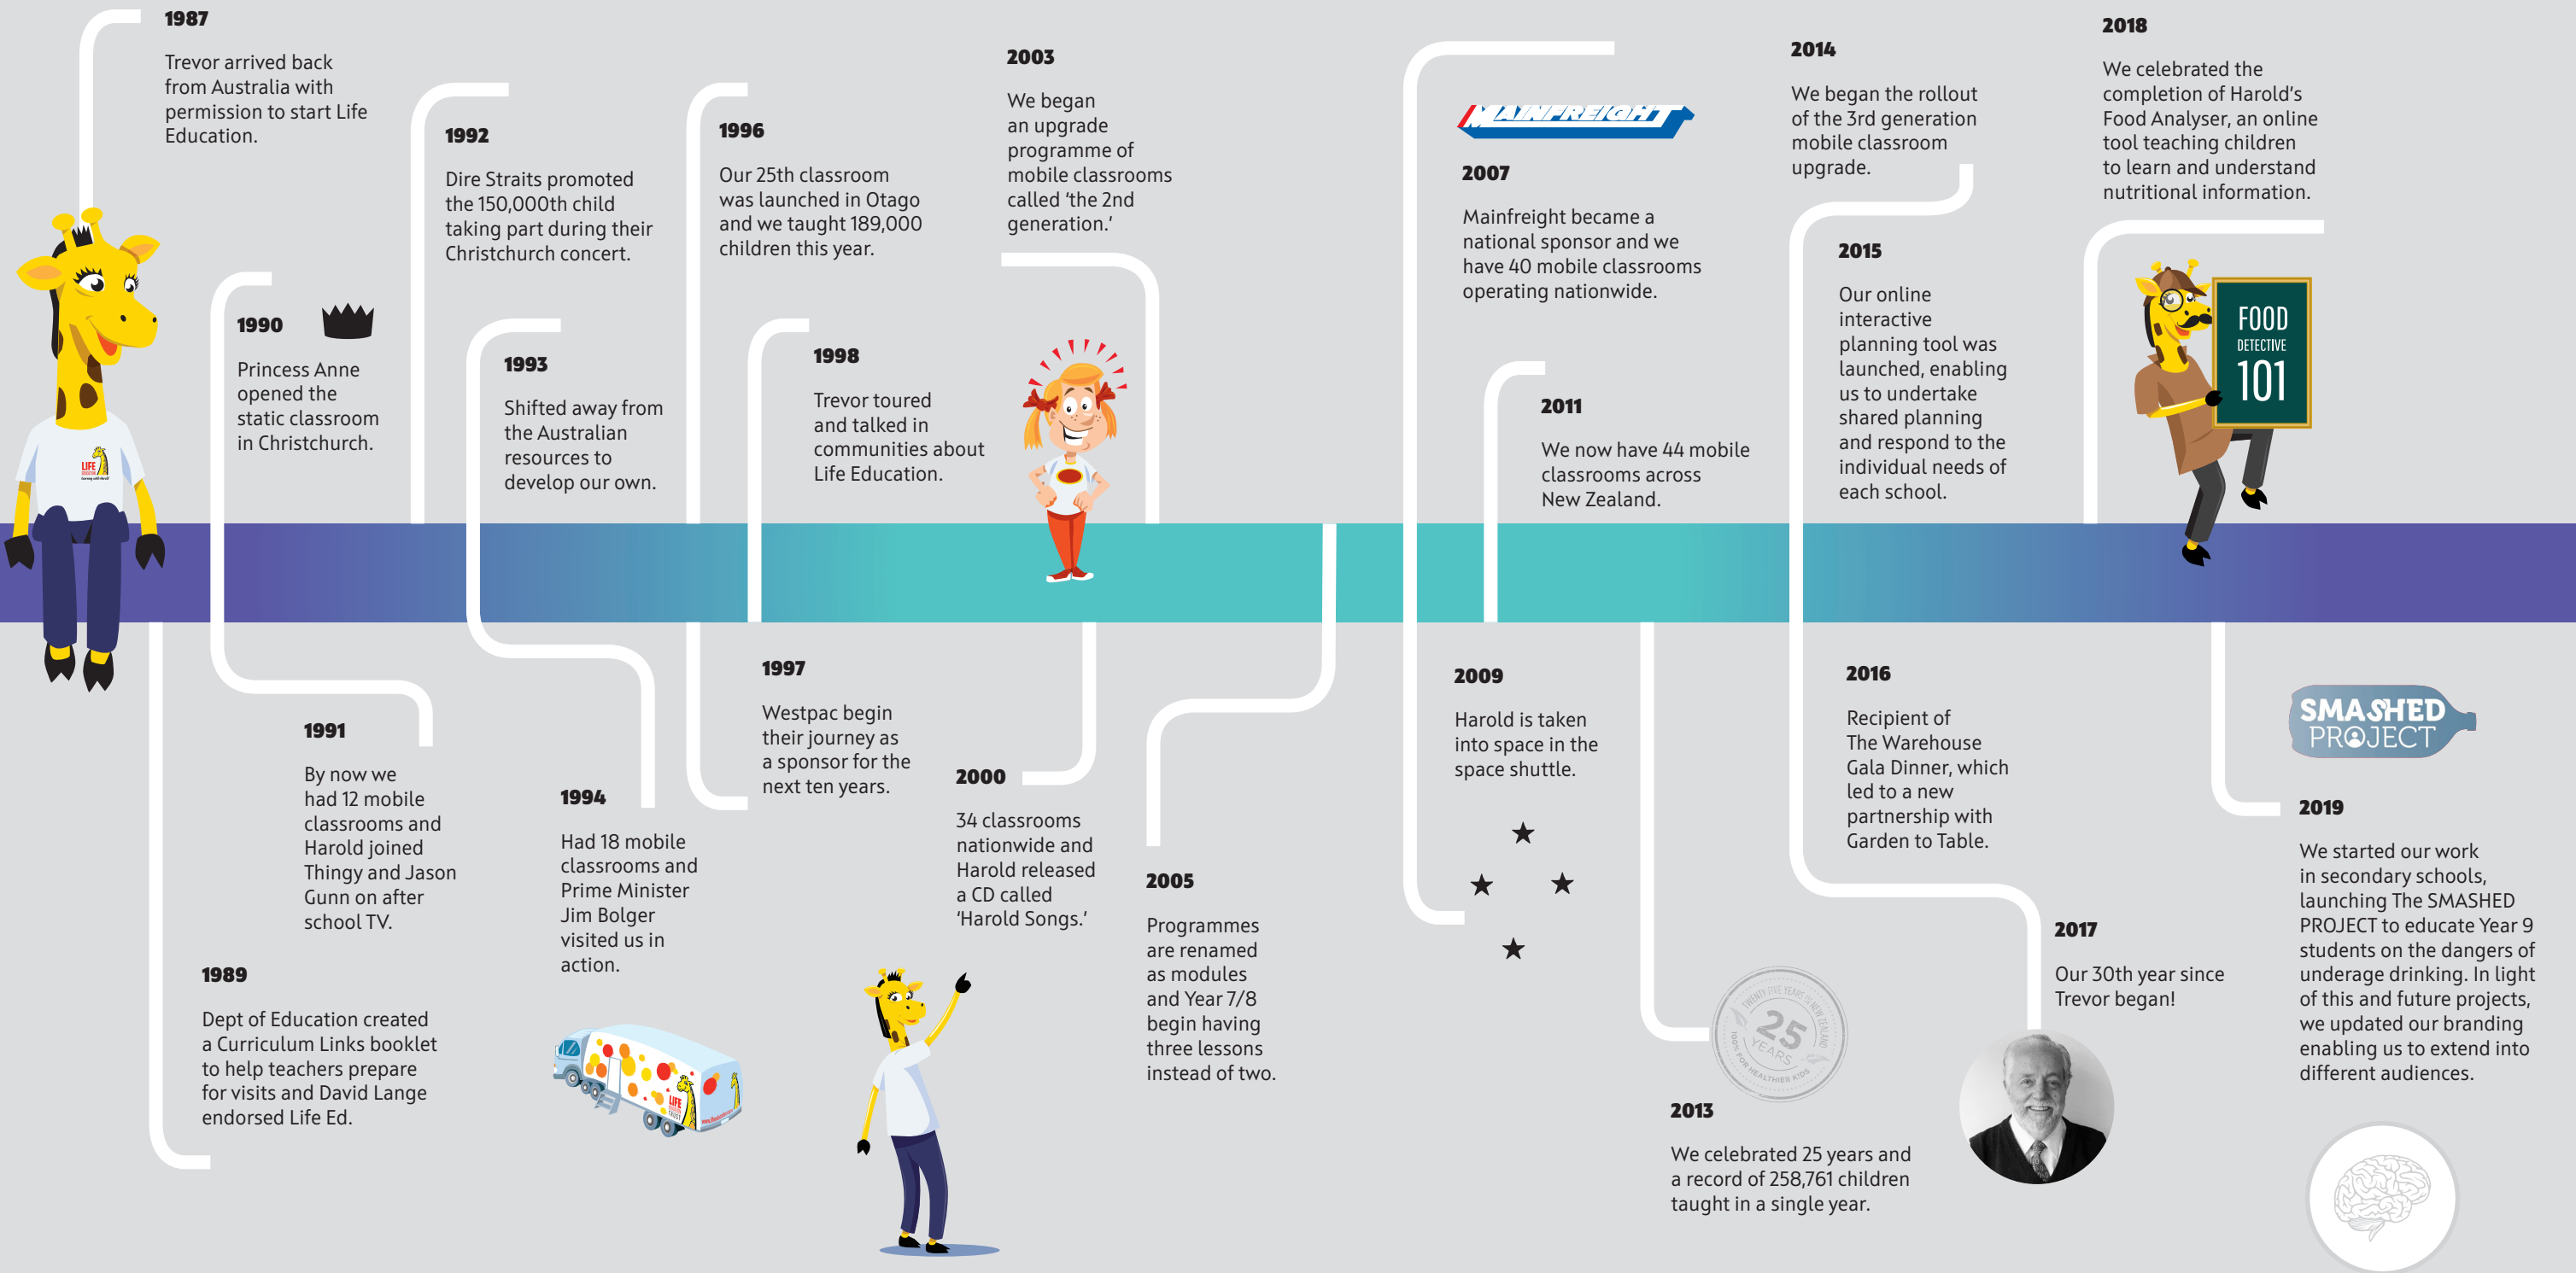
1987
Trevor arrived back from Australia with permission to start Life Education.

1990
Princess Anne opened the static classroom in Christchurch.

1992
Dire Straits promoted the 150,000th child taking part during their Christchurch concert.

1993
Shifted away from the Australian resources to develop our own.

1996
Our 25th classroom was launched in Otago and we taught 189,000 children this year.

1998
Trevor toured and talked in communities about Life Education.

2003
We began an upgrade programme of mobile classrooms called 'the 2nd generation.'

MAINFREIGHT

2007
Mainfreight became a national sponsor and we have 40 mobile classrooms operating nationwide.

2011
We now have 44 mobile classrooms across New Zealand.

2014
We began the rollout of the 3rd generation mobile classroom upgrade.

2015
Our online interactive planning tool was launched, enabling us to undertake shared planning and respond to the individual needs of each school.

2018
We celebrated the completion of Harold's Food Analyser, an online tool teaching children to learn and understand nutritional information.

FOOD DETECTIVE 101

1991
By now we had 12 mobile classrooms and Harold joined Thingy and Jason Gunn on after school TV.

1989
Dept of Education created a Curriculum Links booklet to help teachers prepare for visits and David Lange endorsed Life Ed.

1994
Had 18 mobile classrooms and Prime Minister Jim Bolger visited us in action.

1997
Westpac begin their journey as a sponsor for the next ten years.

2000
34 classrooms nationwide and Harold released a CD called 'Harold Songs.'

2005
Programmes are renamed as modules and Year 7/8 begin having three lessons instead of two.

2009
Harold is taken into space in the space shuttle.

2013
We celebrated 25 years and a record of 258,761 children taught in a single year.

25 YEARS

2016
Recipient of The Warehouse Gala Dinner, which led to a new partnership with Garden to Table.

2017
Our 30th year since Trevor began!

SMASHED PROJECT

2019
We started our work in secondary schools, launching The SMASHED PROJECT to educate Year 9 students on the dangers of underage drinking. In light of this and future projects, we updated our branding enabling us to extend into different audiences.